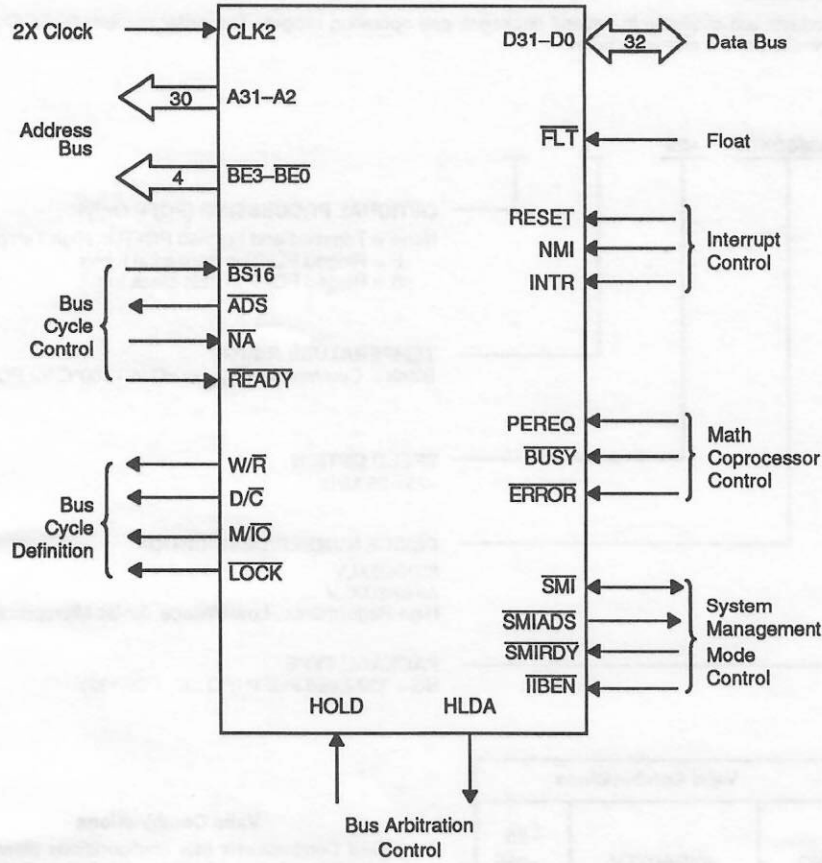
2X Clock
CLK2
D31–D0
32
Data Bus
30
A31–A2
Address Bus
FLT
Float
4
$\overline{BE3}$–$\overline{BE0}$
RESET
NMI
INTR
Interrupt Control
BS16
$\overline{ADS}$
$\overline{NA}$
$\overline{READY}$
Bus Cycle Control
PEREQ
$\overline{BUSY}$
$\overline{ERROR}$
Math Coprocessor Control
W/$\overline{R}$
D/$\overline{C}$
M/$\overline{IO}$
$\overline{LOCK}$
Bus Cycle Definition
$\overline{SMI}$
$\overline{SMIADS}$
$\overline{SMIRDY}$
$\overline{IIBEN}$
System Management Mode Control
HOLD
HLDA
Bus Arbitration Control